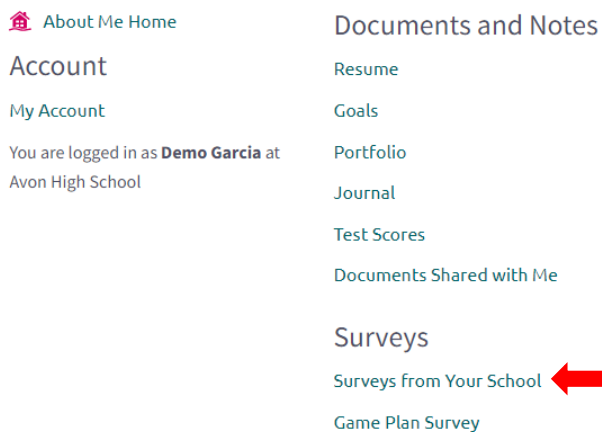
About Me Home

Account

My Account

You are logged in as **Demo Garcia** at Avon High School

Documents and Notes

Resume

Goals

Portfolio

Journal

Test Scores

Documents Shared with Me

Surveys

Surveys from Your School

Game Plan Survey